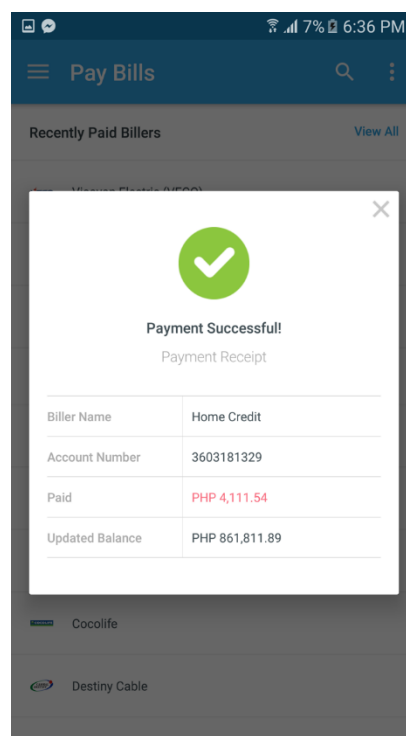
7% 6:36 PM

Pay Bills

Recently Paid Billers

View All

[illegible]

Payment Successful!

Payment Receipt

| Biller Name | Home Credit |
|---|---|
| Account Number | 3603181329 |
| Paid | PHP 4,111.54 |
| Updated Balance | PHP 861,811.89 |

Cocolife

Destiny Cable